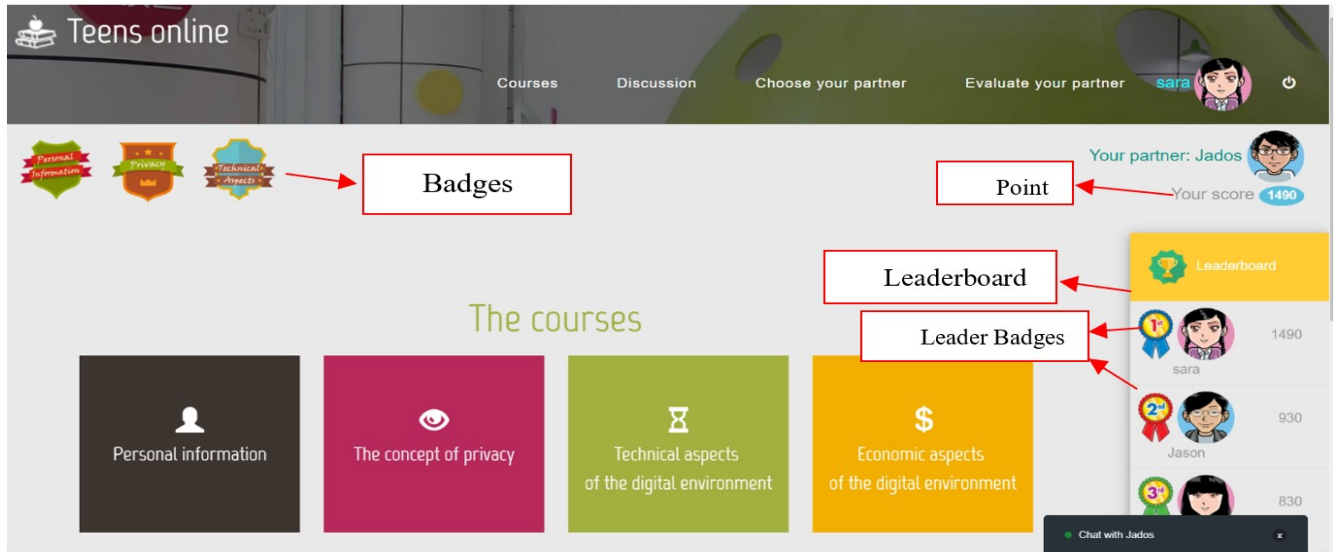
Teens online

Courses Discussion Choose your partner Evaluate your partner sara

Personal Information Privacy Technical Aspects

Badges

Your partner: Jados

Point

Your score 1490

Leaderboard

Leaderboard

Leader Badges

The courses

Personal information

The concept of privacy

Technical aspects of the digital environment

Economic aspects of the digital environment

1st sara 1490

2nd Jason 930

3rd 830

Chat with Jados x